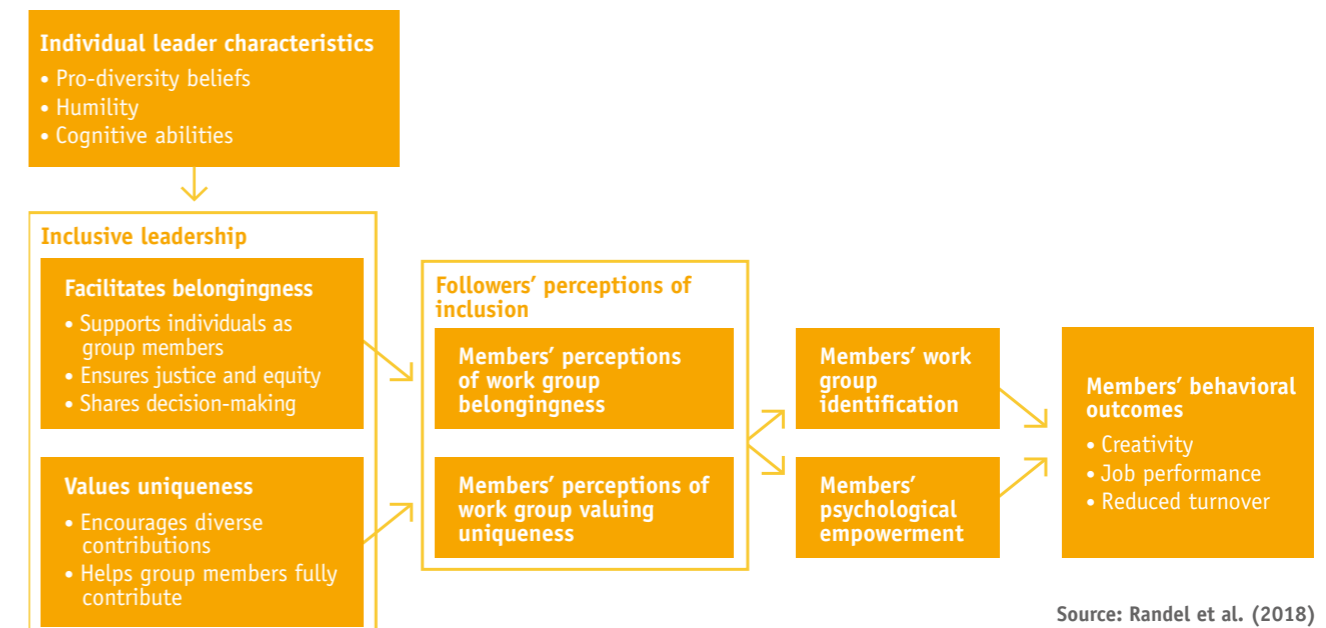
Individual leader characteristics
• Pro-diversity beliefs
• Humility
• Cognitive abilities

Inclusive leadership

Facilitates belongingness
• Supports individuals as group members
• Ensures justice and equity
• Shares decision-making

Values uniqueness
• Encourages diverse contributions
• Helps group members fully contribute

Followers' perceptions of inclusion

Members' perceptions of work group belongingness

Members' perceptions of work group valuing uniqueness

Members' work group identification

Members' psychological empowerment

Members' behavioral outcomes
• Creativity
• Job performance
• Reduced turnover

Source: Randel et al. (2018)